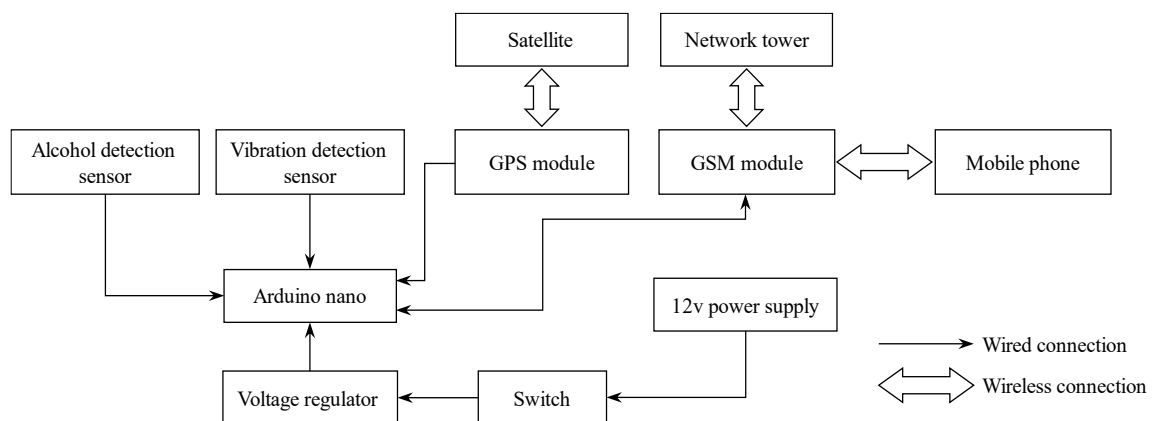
Satellite

Network tower

Alcohol detection sensor

Vibration detection sensor

GPS module

GSM module

Mobile phone

Arduino nano

12v power supply

Wired connection

Wireless connection

Voltage regulator

Switch